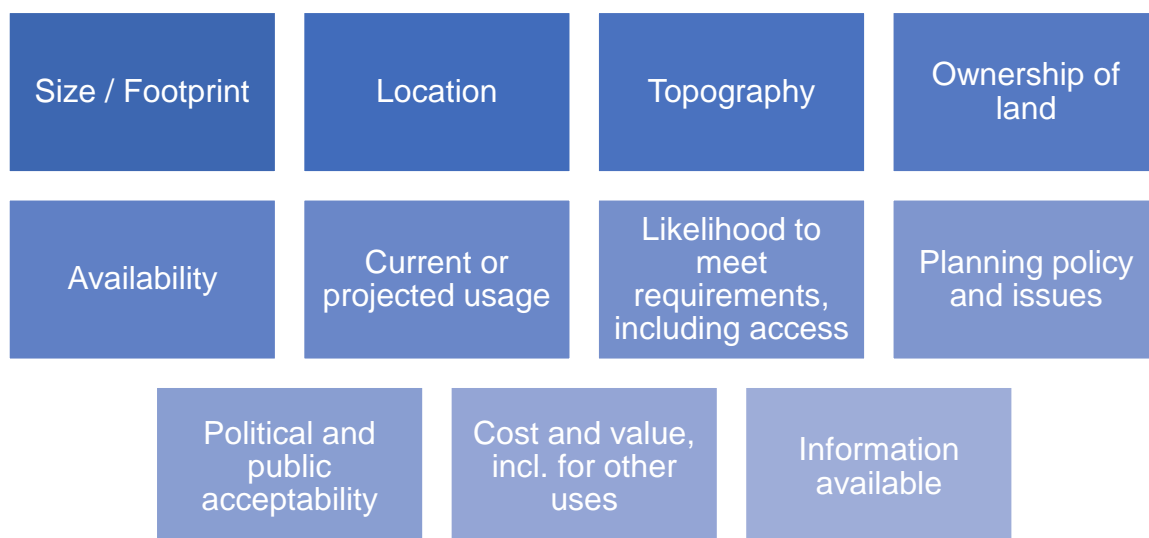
Size / Footprint

Location

Topography

Ownership of land

Availability

Current or projected usage

Likelihood to meet requirements, including access

Planning policy and issues

Political and public acceptability

Cost and value, incl. for other uses

Information available